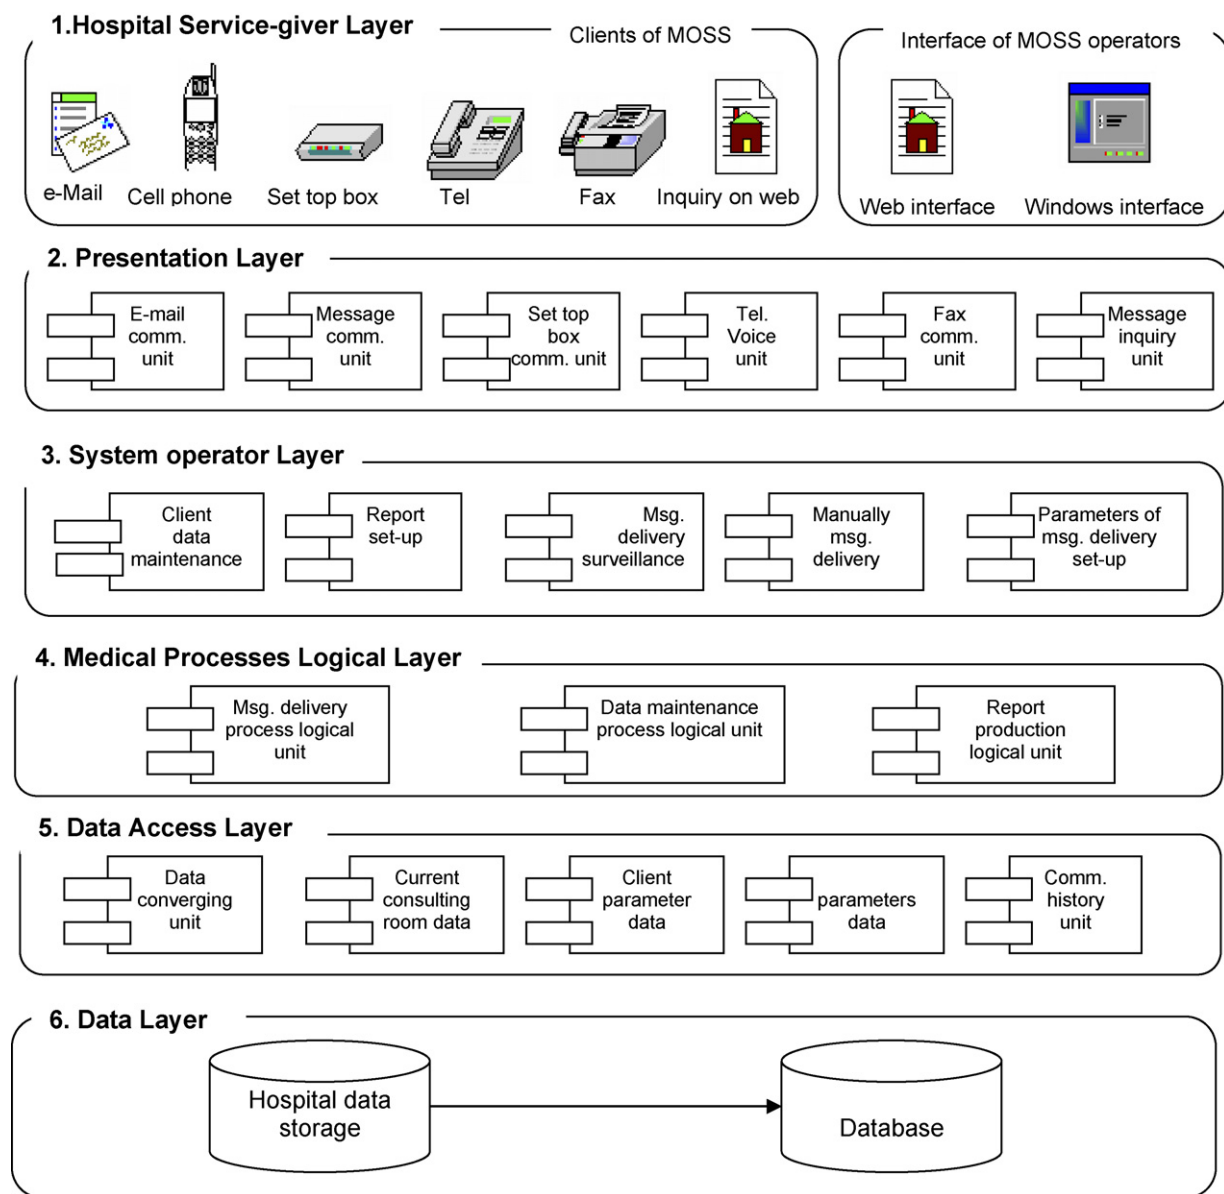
1.Hospital Service-giver Layer

Clients of MOSS

e-Mail
Cell phone
Set top box
Tel
Fax
Inquiry on web

Interface of MOSS operators

Web interface
Windows interface

2. Presentation Layer

E-mail comm. unit
Message comm. unit
Set top box comm. unit
Tel. Voice unit
Fax comm. unit
Message inquiry unit

3. System operator Layer

Client data maintenance
Report set-up
Msg. delivery surveillance
Manually msg. delivery
Parameters of msg. delivery set-up

4. Medical Processes Logical Layer

Msg. delivery process logical unit
Data maintenance process logical unit
Report production logical unit

5. Data Access Layer

Data converging unit
Current consulting room data
Client parameter data
parameters data
Comm. history unit

6. Data Layer

Hospital data storage
Database